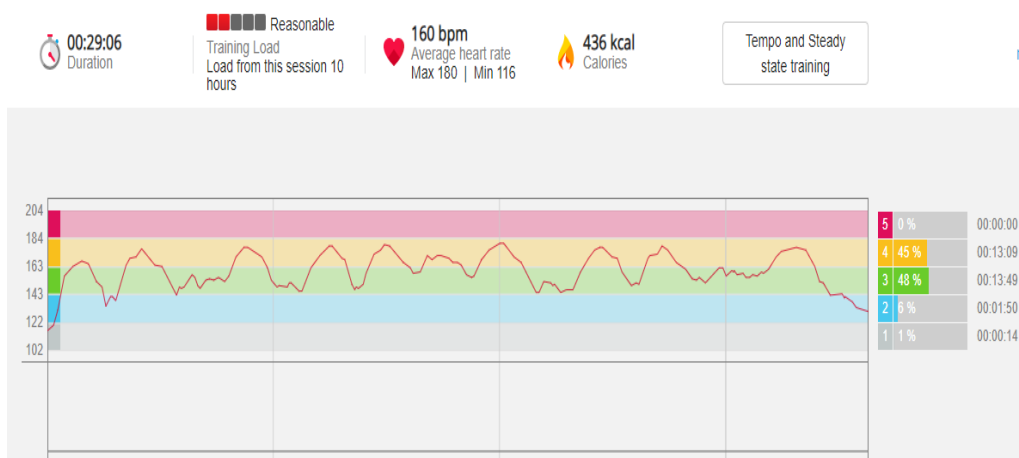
00:29:06
Duration

Reasonable
Training Load
Load from this session 10 hours

160 bpm
Average heart rate
Max 180 | Min 116

436 kcal
Calories

Tempo and Steady state training

204
184
163
143
122
102

| | | |
|---|---|---|
| 5 | 0 % | 00:00:00 |
| 4 | 45 % | 00:13:09 |
| 3 | 48 % | 00:13:49 |
| 2 | 6 % | 00:01:50 |
| 1 | 1 % | 00:00:14 |